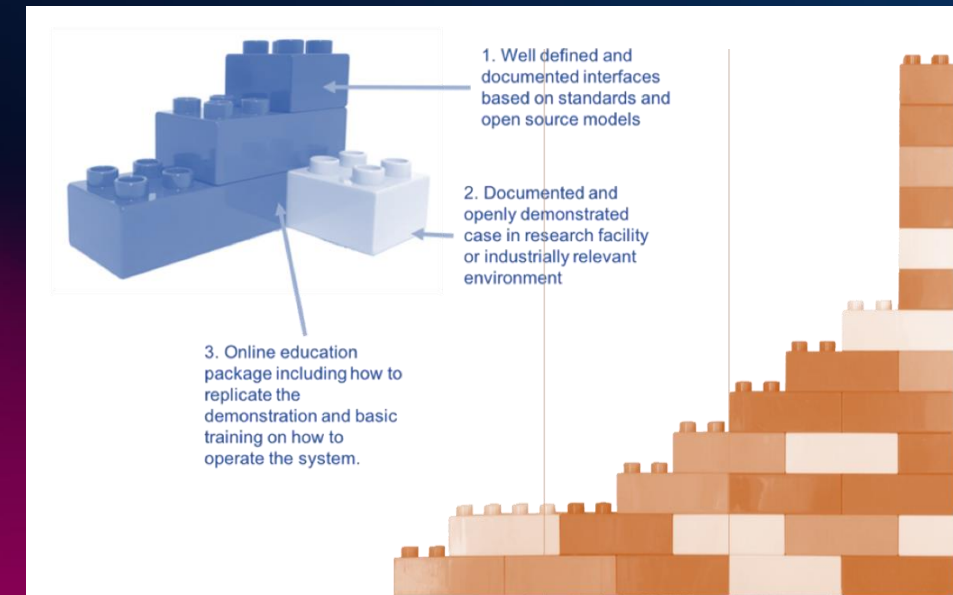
1. Well defined and documented interfaces based on standards and open source models

2. Documented and openly demonstrated case in research facility or industrially relevant environment

3. Online education package including how to replicate the demonstration and basic training on how to operate the system.